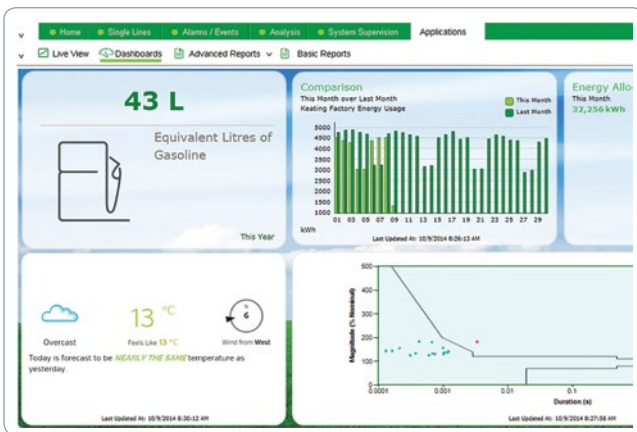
Home | Single Lines | Alarms / Events | Analysis | System Supervision | Applications

Live View | Dashboards | Advanced Reports | Basic Reports

43 L

Equivalent Litres of Gasoline

This Year

Comparison

This Month over Last Month

Keating Factory Energy Usage

This Month

Last Month

5000
4500
4000
3500
3000
2500
2000
1500
1000

kWh

01 03 05 07 09 11 13 15 17 19 21 23 25 27 29

Last Updated At: 10/9/2014 8:26:13 AM

Energy Allo

This Month

32,256 kWh

Overcast

13 °C

Feels Like 13 °C

Wind from West

Today is forecast to be NEARLY THE SAME temperature as yesterday.

Last Updated At: 10/9/2014 8:30:12 AM

500
400
300
200
100
0

Magnitude (% Nominal)

0.0001 0.001 0.01 0.1

Duration (s)

Last Updated At: 10/9/2014 8:27:38 AM